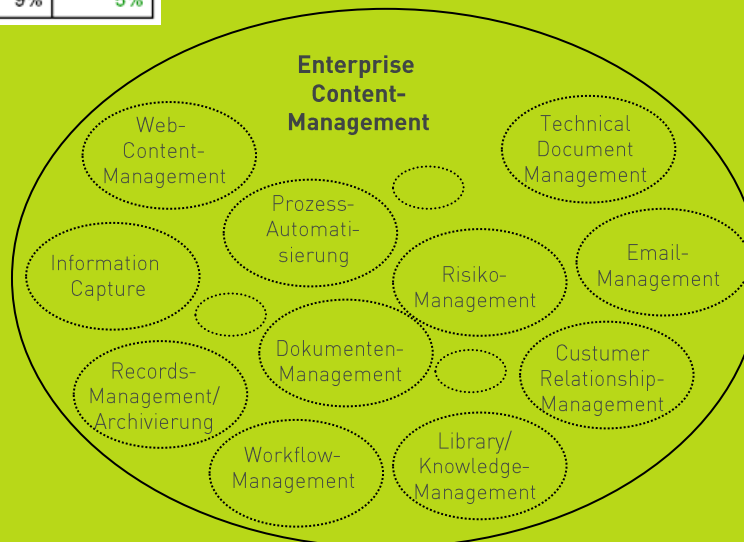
9% | 5%

Enterprise Content-Management

Web-Content-Management

Technical Document Management

Prozess-Automatisierung

Information Capture

Risiko-Management

Email-Management

Dokumenten-Management

Records-Management/ Archivierung

Custumer Relationship-Management

Workflow-Management

Library/ Knowledge-Management